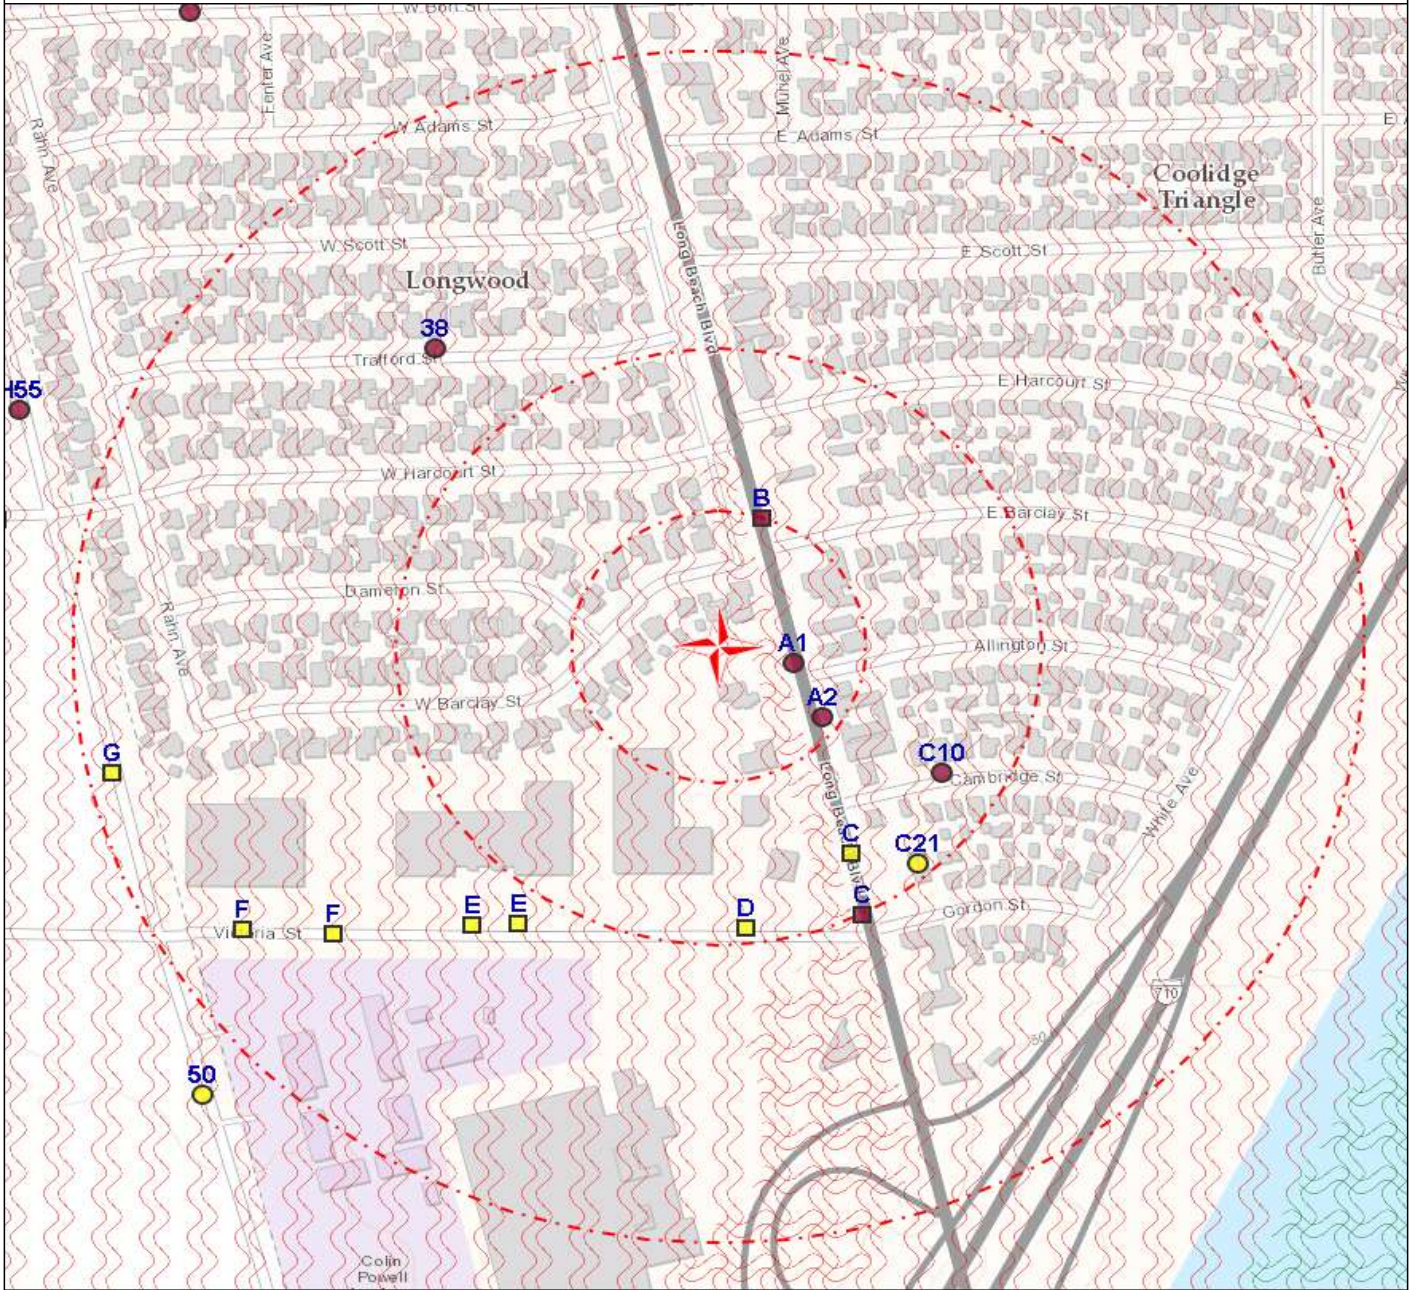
W Bort St
Fenter Ave
Rahn Ave
W Adams St
Muriel Ave
E Adams St
Coolidge Triangle
Butler Ave
W Scott St
E Scott St
Long Beach Blvd
Longwood
38
Trafford St
H55
E Harcourt St
W Harcourt St
B
E Barclay St
Cameron St
Rahn Ave
A1
Allington St
A2
W Barclay St
C10
Cambridge St
G
White Ave
Long Beach Blvd
C
C21
C
F
F
E
E
D
Gordon St
Victoria St
710
50
Colin Powell